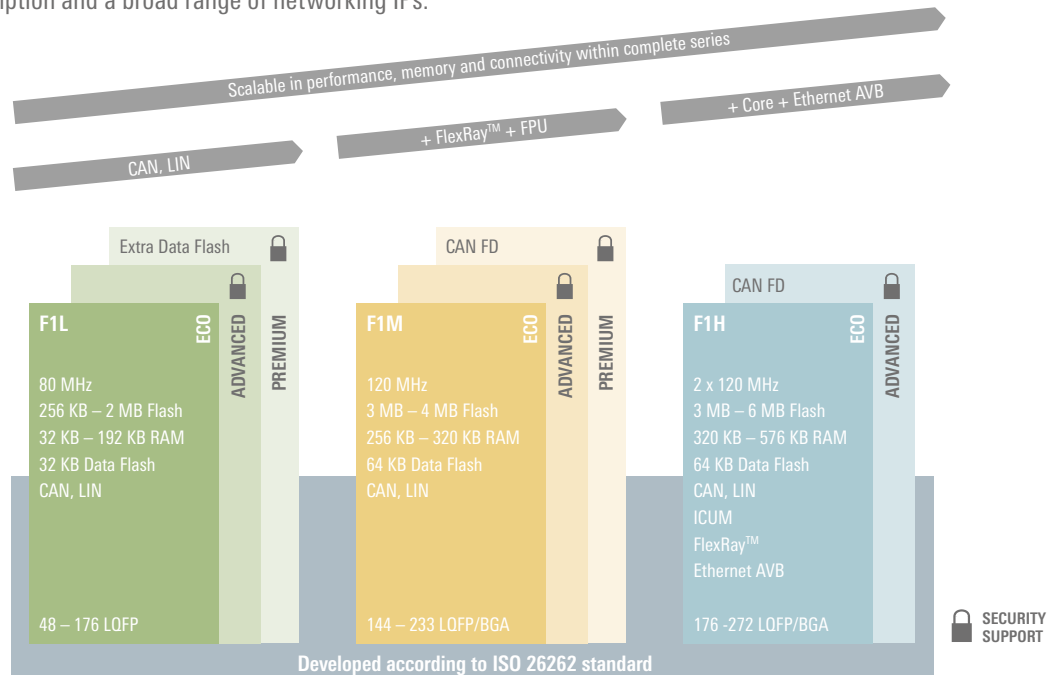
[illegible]ption and a broad range of networking IPs.

Scalable in performance, memory and connectivity within complete series

CAN, LIN

+ FlexRay™ + FPU

+ Core + Ethernet AVB

Extra Data Flash

F1L

ECO

ADVANCED

PREMIUM

80 MHz
256 KB – 2 MB Flash
32 KB – 192 KB RAM
32 KB Data Flash
CAN, LIN

48 – 176 LQFP

CAN FD

F1M

ECO

ADVANCED

PREMIUM

120 MHz
3 MB – 4 MB Flash
256 KB – 320 KB RAM
64 KB Data Flash
CAN, LIN

144 – 233 LQFP/BGA

CAN FD

F1H

ECO

ADVANCED

2 x 120 MHz
3 MB – 6 MB Flash
320 KB – 576 KB RAM
64 KB Data Flash
CAN, LIN
ICUM
FlexRay™
Ethernet AVB

176 -272 LQFP/BGA

SECURITY SUPPORT

Developed according to ISO 26262 standard